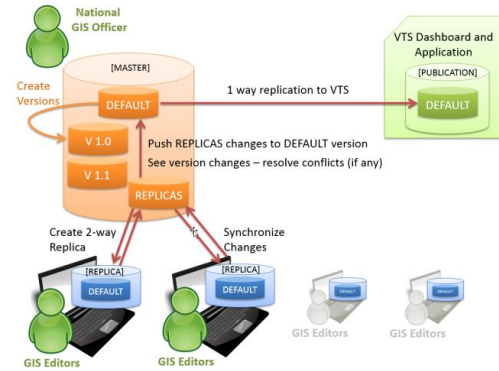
National GIS Officer

Create Versions

[MASTER]

DEFAULT

V 1.0

V 1.1

REPLICAS

1 way replication to VTS

VTS Dashboard and Application

[PUBLICATION]

DEFAULT

Push REPLICAS changes to DEFAULT version

See version changes – resolve conflicts (if any)

Create 2-way Replica

Synchronize Changes

[REPLICA]

DEFAULT

[REPLICA]

DEFAULT

DEFAULT

DEFAULT

GIS Editors

GIS Editors

GIS Editors

GIS Editors